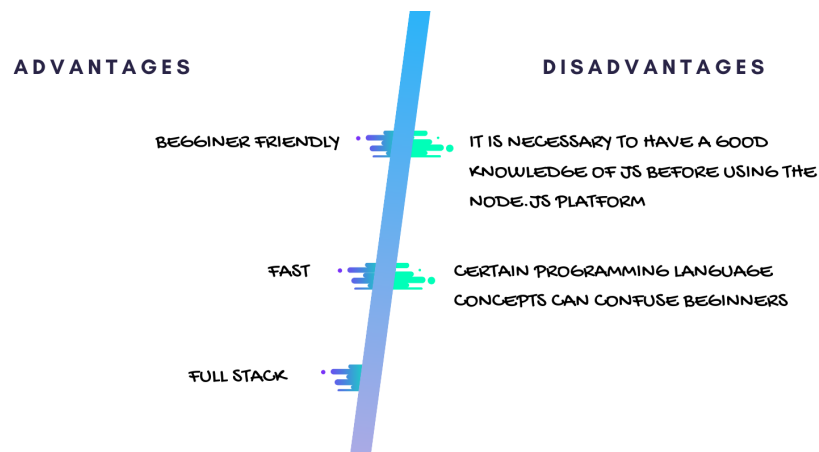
ADVANTAGES

DISADVANTAGES

BEGGINER FRIENDLY

IT IS NECESSARY TO HAVE A GOOD KNOWLEDGE OF JS BEFORE USING THE NODE.JS PLATFORM

FAST

CERTAIN PROGRAMMING LANGUAGE CONCEPTS CAN CONFUSE BEGINNERS

FULL STACK